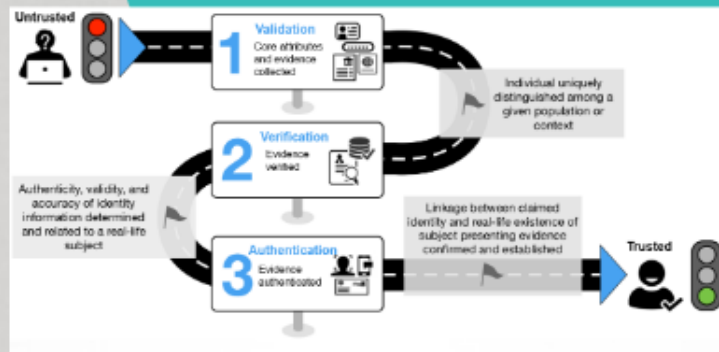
Untrusted

1 Validation
Core attributes and evidence collected

Individual uniquely distinguished among a given population or context

2 Verification
Evidence verified

Authenticity, validity, and accuracy of identity information determined and related to a real-life subject

3 Authentication
Evidence authenticated

Linkage between claimed identity and real-life existence of subject presenting evidence confirmed and established

Trusted